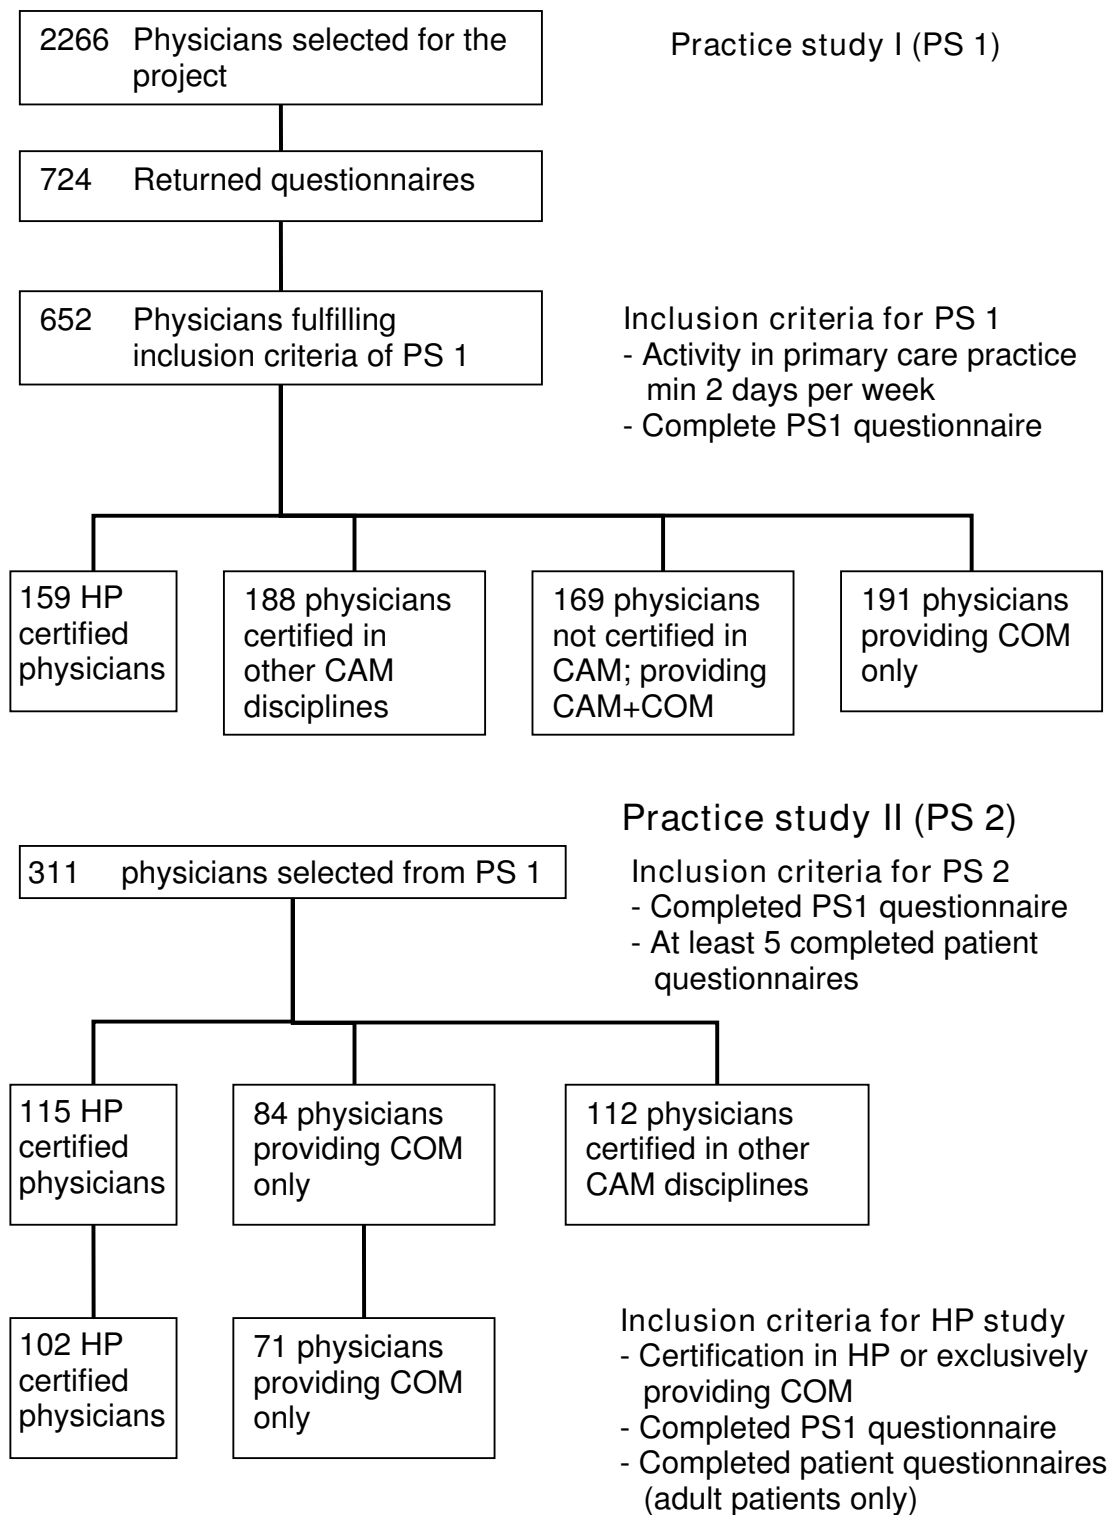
2266 Physicians selected for the project

Practice study I (PS 1)

724 Returned questionnaires

652 Physicians fulfilling inclusion criteria of PS 1

Inclusion criteria for PS 1
- Activity in primary care practice min 2 days per week
- Complete PS1 questionnaire

159 HP certified physicians

188 physicians certified in other CAM disciplines

169 physicians not certified in CAM; providing CAM+COM

191 physicians providing COM only

Practice study II (PS 2)

311 physicians selected from PS 1

Inclusion criteria for PS 2
- Completed PS1 questionnaire
- At least 5 completed patient questionnaires

115 HP certified physicians

84 physicians providing COM only

112 physicians certified in other CAM disciplines

102 HP certified physicians

71 physicians providing COM only

Inclusion criteria for HP study
- Certification in HP or exclusively providing COM
- Completed PS1 questionnaire
- Completed patient questionnaires (adult patients only)